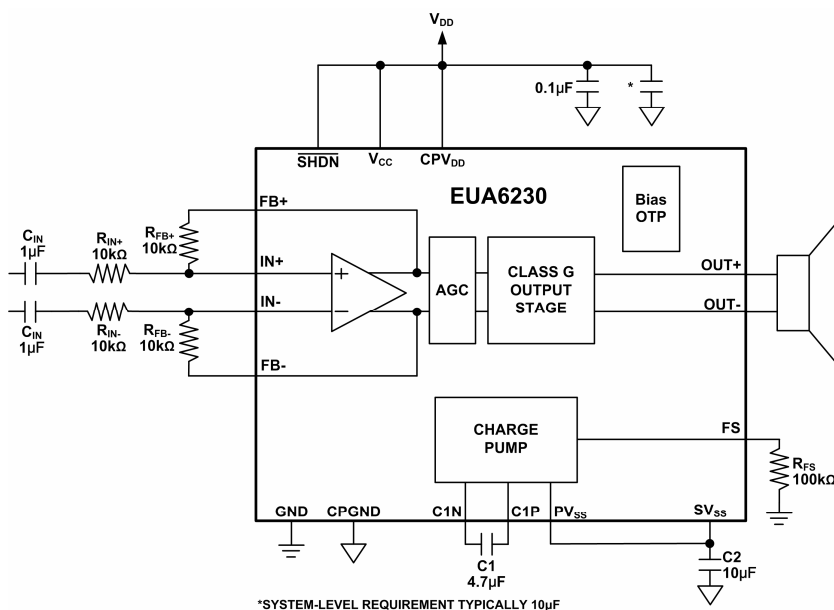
$V_{DD}$

0.1µF

*

$\overline{SHDN}$

$V_{CC}$

$CPV_{DD}$

EUA6230

Bias OTP

$C_{IN}$ 1µF

$R_{IN+}$ 10kΩ

$R_{FB+}$ 10kΩ

FB+

IN+

+

IN-

−

$C_{IN}$ 1µF

$R_{IN-}$ 10kΩ

$R_{FB-}$ 10kΩ

FB-

AGC

CLASS G OUTPUT STAGE

OUT+

OUT-

CHARGE PUMP

FS

$R_{FS}$ 100k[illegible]

GND

CPGND

C1N

C1P

$PV_{SS}$

$SV_{SS}$

C1 4.7µF

C2 10µF

*SYSTEM-LEVEL REQUIREMENT TYPICALLY 10µF